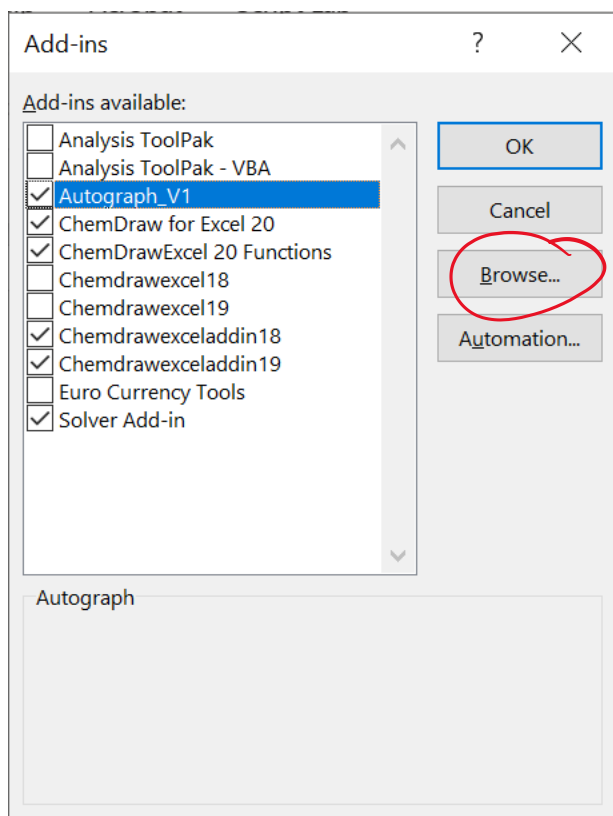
Add-ins

?

Add-ins available:

Analysis ToolPak
Analysis ToolPak - VBA
Autograph_V1
ChemDraw for Excel 20
ChemDrawExcel 20 Functions
Chemdrawexcel18
Chemdrawexcel19
Chemdrawexceladdin18
Chemdrawexceladdin19
Euro Currency Tools
Solver Add-in

OK

Cancel

Browse...

Automation...

Autograph